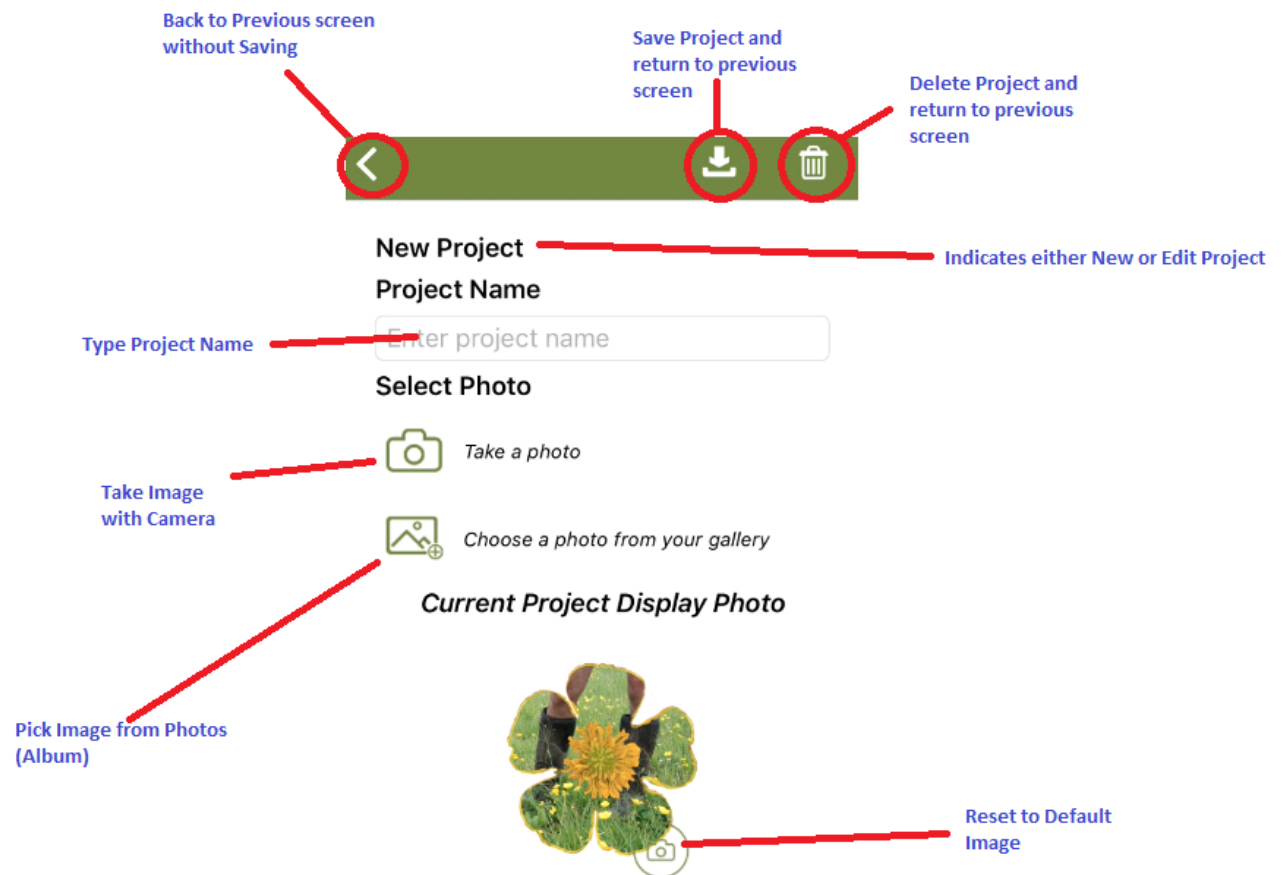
Back to Previous screen without Saving

Save Project and return to previous screen

Delete Project and return to previous screen

New Project

Indicates either New or Edit Project

Project Name

Type Project Name

Enter project name

Select Photo

Take a photo

Take Image with Camera

Choose a photo from your gallery

Current Project Display Photo

Pick Image from Photos (Album)

Reset to Default Image